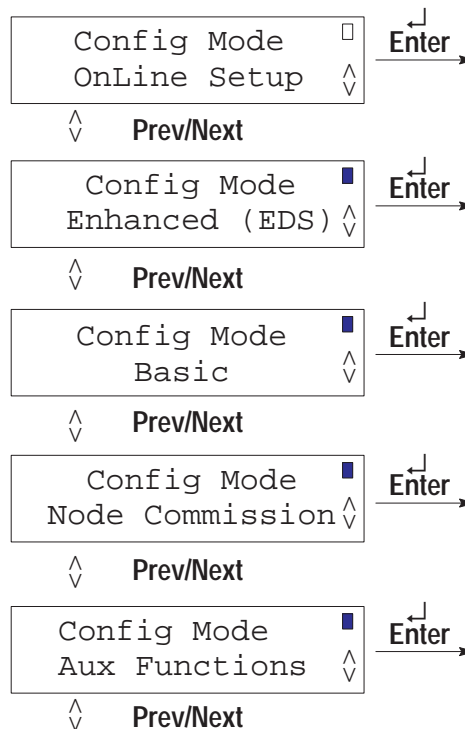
Config Mode
OnLine Setup

Enter

Prev/Next

Config Mode
Enhanced (EDS)

Enter

Prev/Next

Config Mode
Basic

Enter

Prev/Next

Config Mode
Node Commission

Enter

Prev/Next

Config Mode
Aux Functions

Enter

Prev/Next